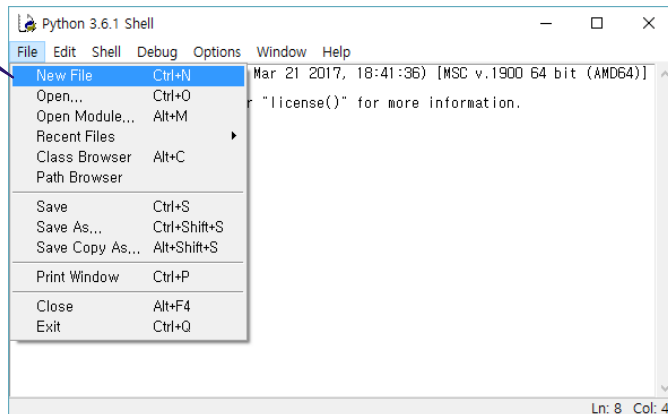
Python 3.6.1 Shell

File Edit Shell Debug Options Window Help

New File Ctrl+N
Open... Ctrl+O
Open Module... Alt+M
Recent Files
Class Browser Alt+C
Path Browser

Save Ctrl+S
Save As... Ctrl+Shift+S
Save Copy As... Alt+Shift+S

Print Window Ctrl+P

Close Alt+F4
Exit Ctrl+Q

Mar 21 2017, 18:41:36) [MSC v.1900 64 bit (AMD64)]
r "license()" for more information.

Ln: 8 Col: 4